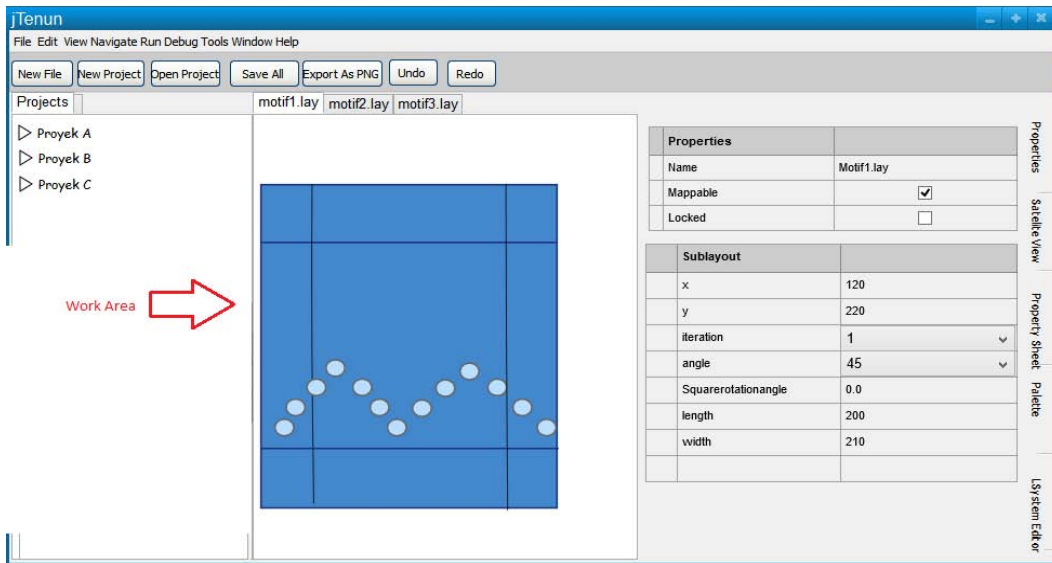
jTenun

File Edit View Navigate Run Debug Tools Window Help

New File | New Project | Open Project | Save All | Export As PNG | Undo | Redo

Projects

Proyek A
Proyek B
Proyek C

motif1.lay | motif2.lay | motif3.lay

Work Area

| Properties | |
|---|---|
| Name | Motif1.lay |
| Mappable | ☑ |
| Locked | ☐ |

| Sublayout | |
|---|---|
| x | 120 |
| y | 220 |
| iteration | 1 |
| angle | 45 |
| Squarerotationangle | 0.0 |
| length | 200 |
| width | 210 |

Properties
Satellite View
Property Sheet
Palette
LSystem Editor